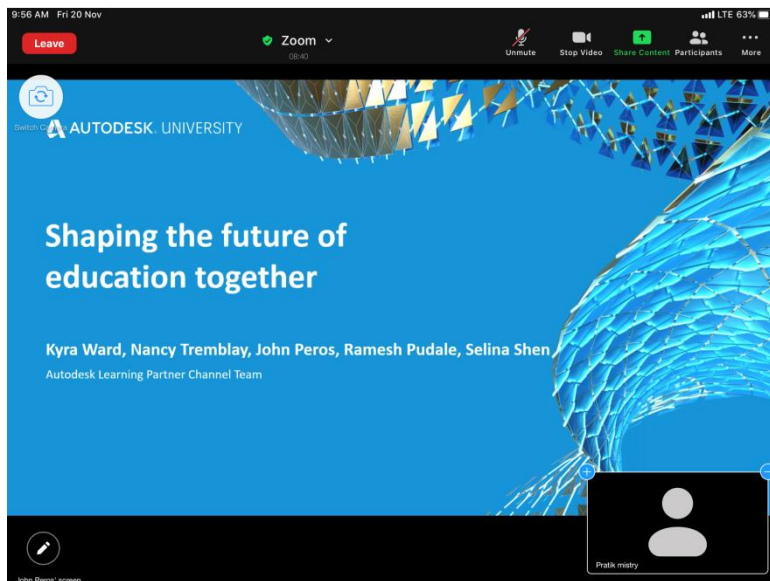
9:56 AM Fri 20 Nov

LTE 63%

Leave

Zoom

08:40

Unmute

Stop Video

Share Content

Participants

More

Switch Camera

AUTODESK. UNIVERSITY

Shaping the future of education together

Kyra Ward, Nancy Tremblay, John Peros, Ramesh Pudale, Selina Shen

Autodesk Learning Partner Channel Team

Pratik mistry

John Peros' screen